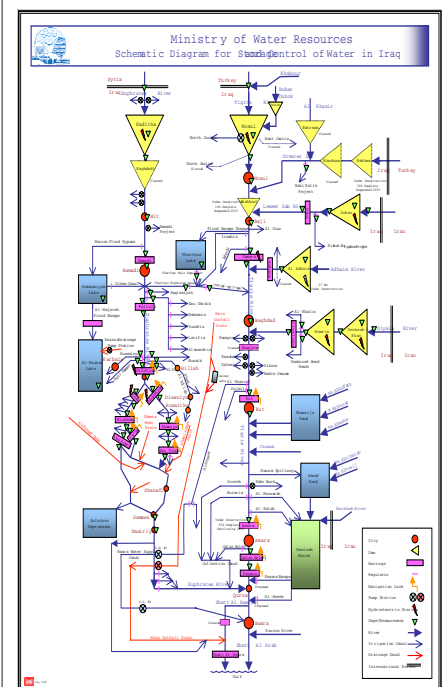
Ministry of Water Resources
Schematic Diagram for Storage and Control of Water in Iraq

Syria
Iraq
Euphrates River
Turkey
Iraq
Khabour
Tigris
Haditha
Mosul
Dokan
Baghdadi
Mosul
Ramadi
Hit
Samarra
Habbaniyah Lake
Tharthar Lake
Razzaza Lake
Baghdad
Kut
Hilla
Diwaniyah
Samawah
Nasiriyah
Amara
Qurna
Basrah
Derbendikhan
Adhaim River
Diyala River
Iran
Shatt Al Arab
Hammar
Saniyah Depression
Hawizah Marsh
Main Outfall Drain
Gulf
Turkey
Iran

City
Dam
Barrage
Regulator
Navigation Lock
Pump Station
Hydroelectric Station
Gage/Measurement
River
Irrigation Canal
Drainage Canal
International Border